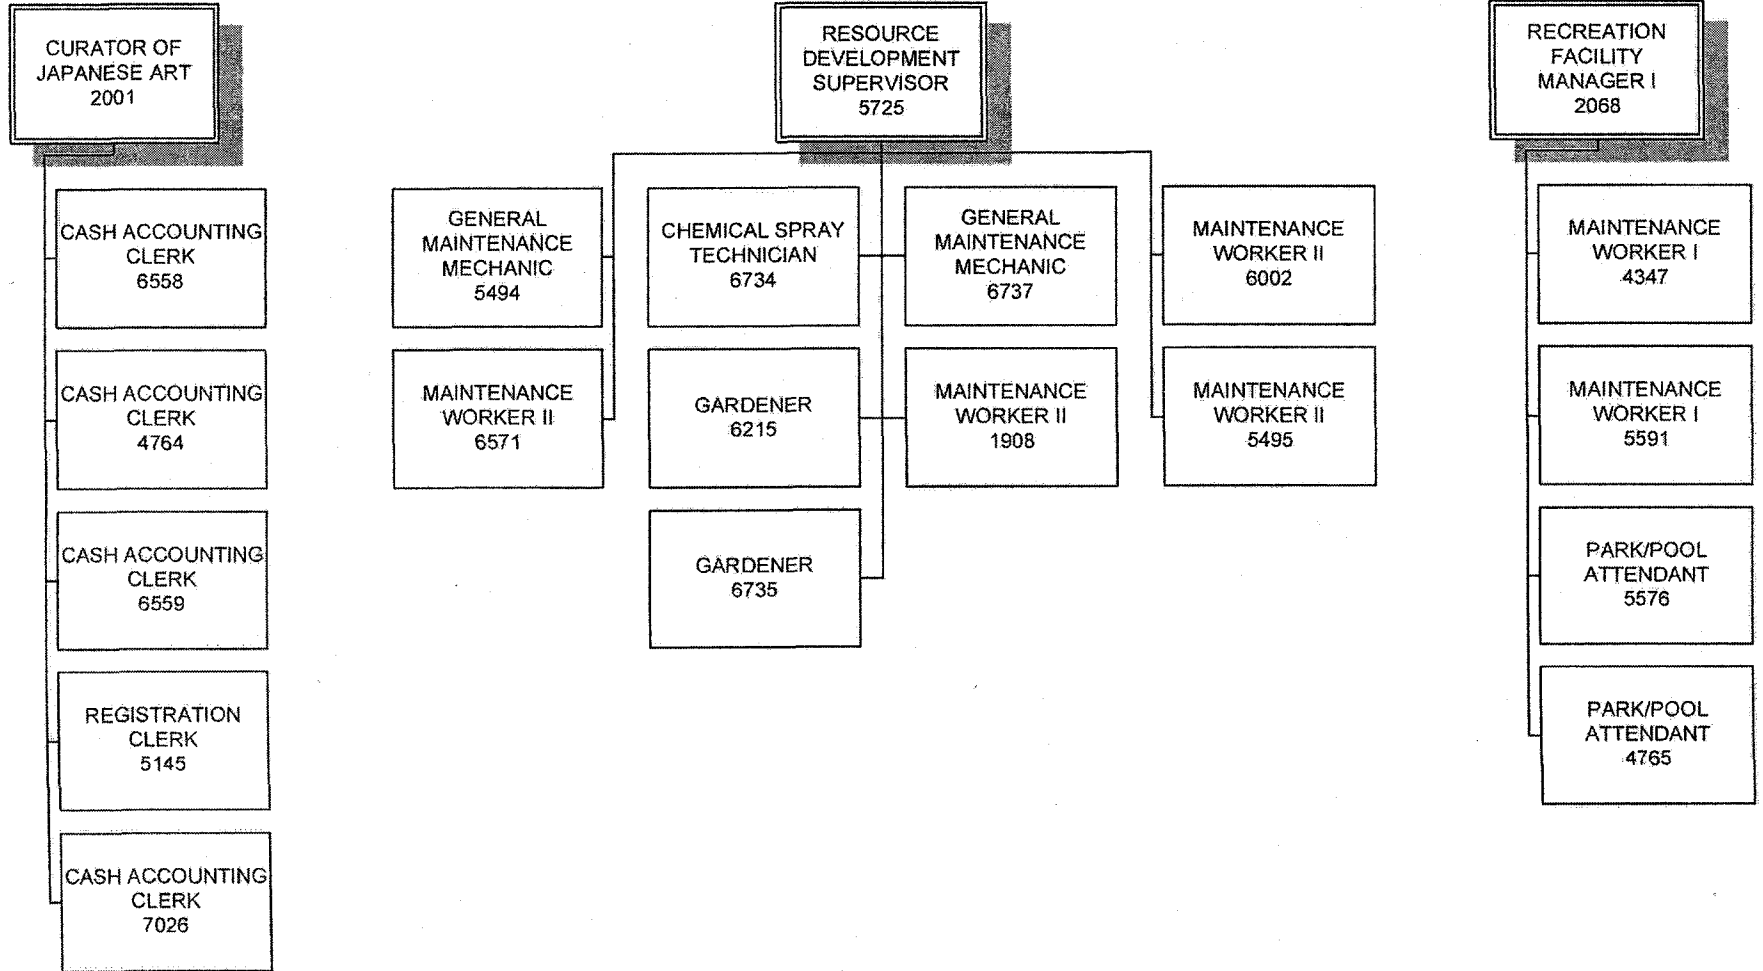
CURATOR OF JAPANESE ART
2001

CASH ACCOUNTING CLERK
6558

CASH ACCOUNTING CLERK
4764

CASH ACCOUNTING CLERK
6559

REGISTRATION CLERK
5145

CASH ACCOUNTING CLERK
7026

RESOURCE DEVELOPMENT SUPERVISOR
5725

GENERAL MAINTENANCE MECHANIC
5494

MAINTENANCE WORKER II
6571

CHEMICAL SPRAY TECHNICIAN
6734

GARDENER
6215

GARDENER
6735

GENERAL MAINTENANCE MECHANIC
6737

MAINTENANCE WORKER II
1908

MAINTENANCE WORKER II
6002

MAINTENANCE WORKER II
5495

RECREATION FACILITY MANAGER I
2068

MAINTENANCE WORKER I
4347

MAINTENANCE WORKER I
5591

PARK/POOL ATTENDANT
5576

PARK/POOL ATTENDANT
4765